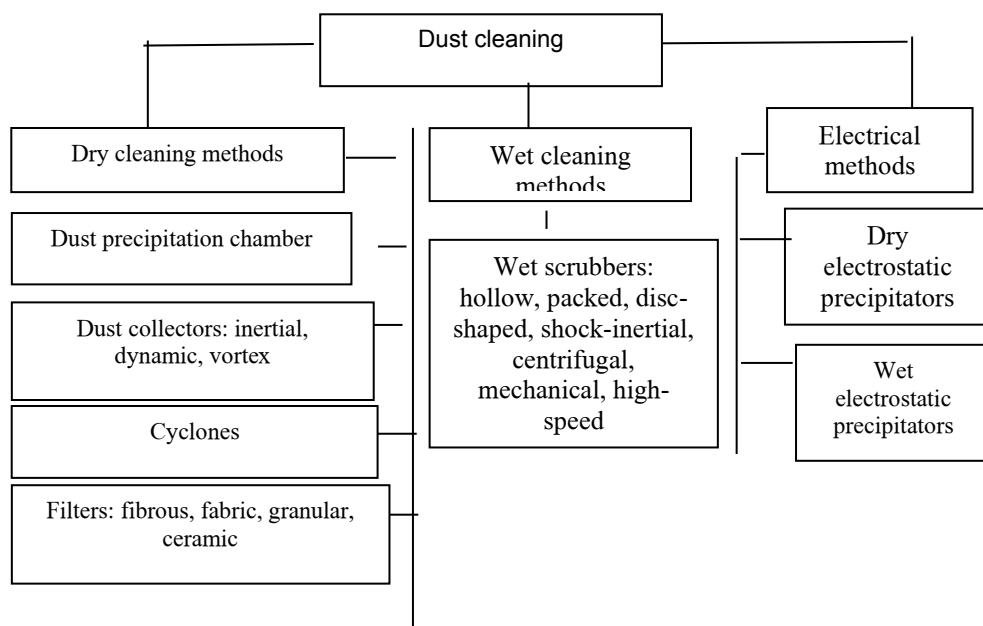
Dust cleaning

Dry cleaning methods

Dust precipitation chamber

Dust collectors: inertial, dynamic, vortex

Cyclones

Filters: fibrous, fabric, granular, ceramic

Wet cleaning methods

Wet scrubbers: hollow, packed, disc-shaped, shock-inertial, centrifugal, mechanical, high-speed

Electrical methods

Dry electrostatic precipitators

Wet electrostatic precipitators